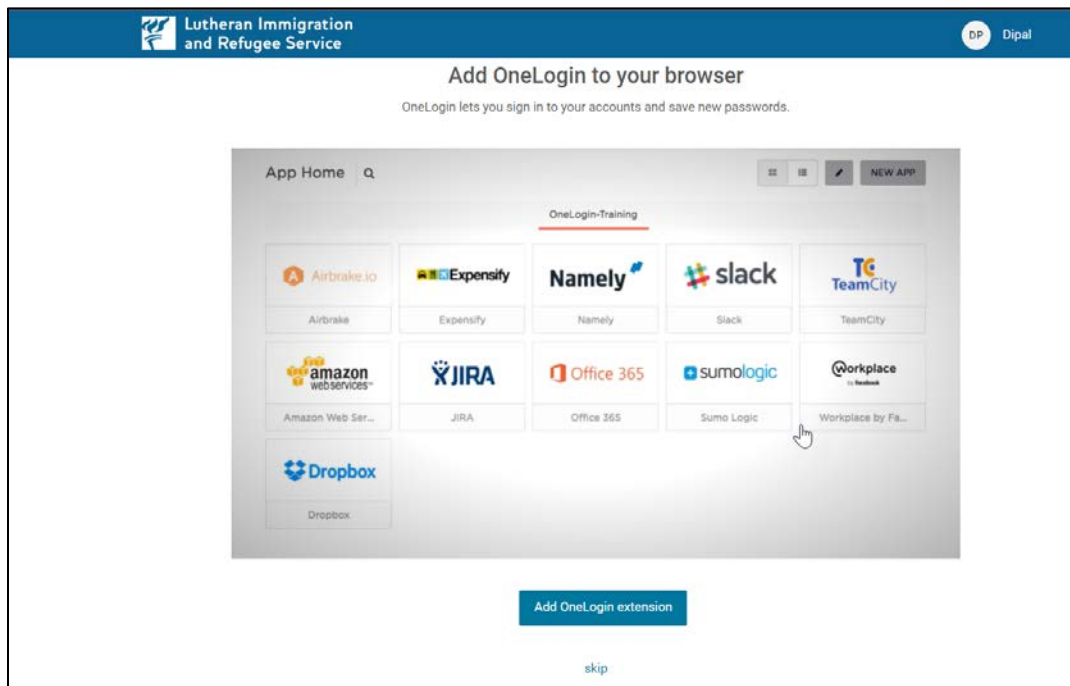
Lutheran Immigration and Refugee Service

DP Dipal

Add OneLogin to your browser

OneLogin lets you sign in to your accounts and save new passwords.

App Home

NEW APP

OneLogin-Training

Airbrake.io
Airbrake

Expensify
Expensify

Namely
Namely

slack
Slack

TC TeamCity
TeamCity

amazon web services
Amazon Web Ser...

JIRA
JIRA

Office 365
Office 365

sumologic
Sumo Logic

Workplace by facebook
Workplace by Fa...

Dropbox
Dropbox

Add OneLogin extension

skip